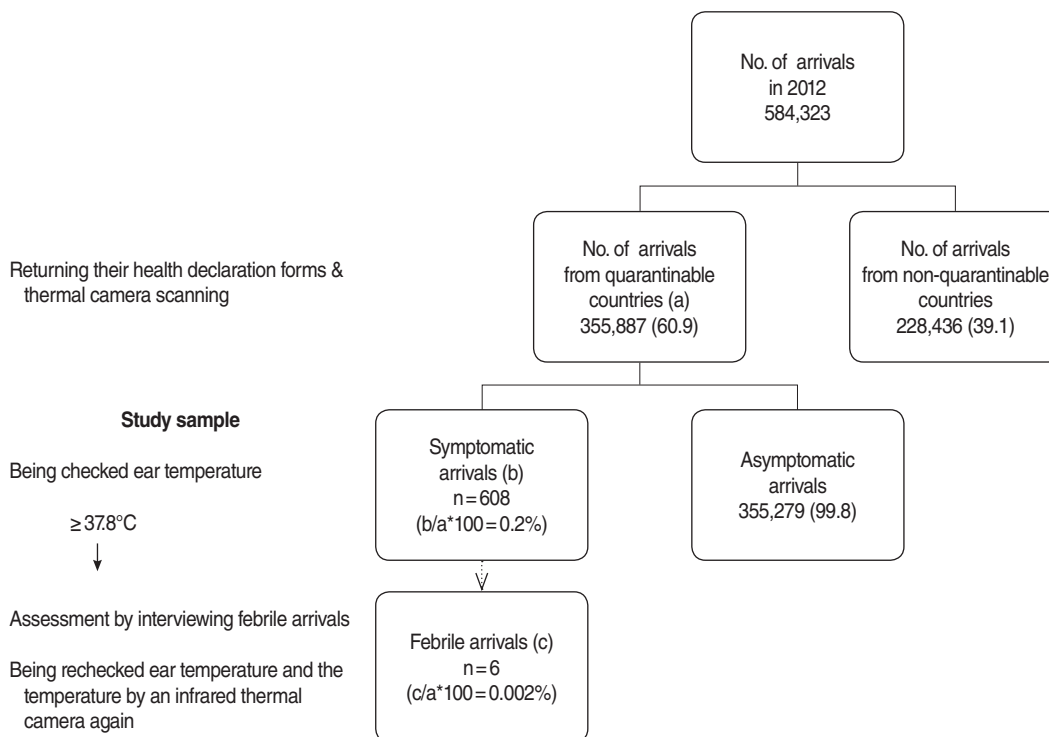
No. of arrivals in 2012 584,323

Returning their health declaration forms & thermal camera scanning

No. of arrivals from quarantinable countries (a) 355,887 (60.9)

No. of arrivals from non-quarantinable countries 228,436 (39.1)

Study sample

Being checked ear temperature

$\geq 37.8°C$

Symptomatic arrivals (b) n = 608 (b/a*100 = 0.2%)

Asymptomatic arrivals 355,279 (99.8)

Assessment by interviewing febrile arrivals

Being rechecked ear temperature and the temperature by an infrared thermal camera again

Febrile arrivals (c) n = 6 (c/a*100 = 0.002%)